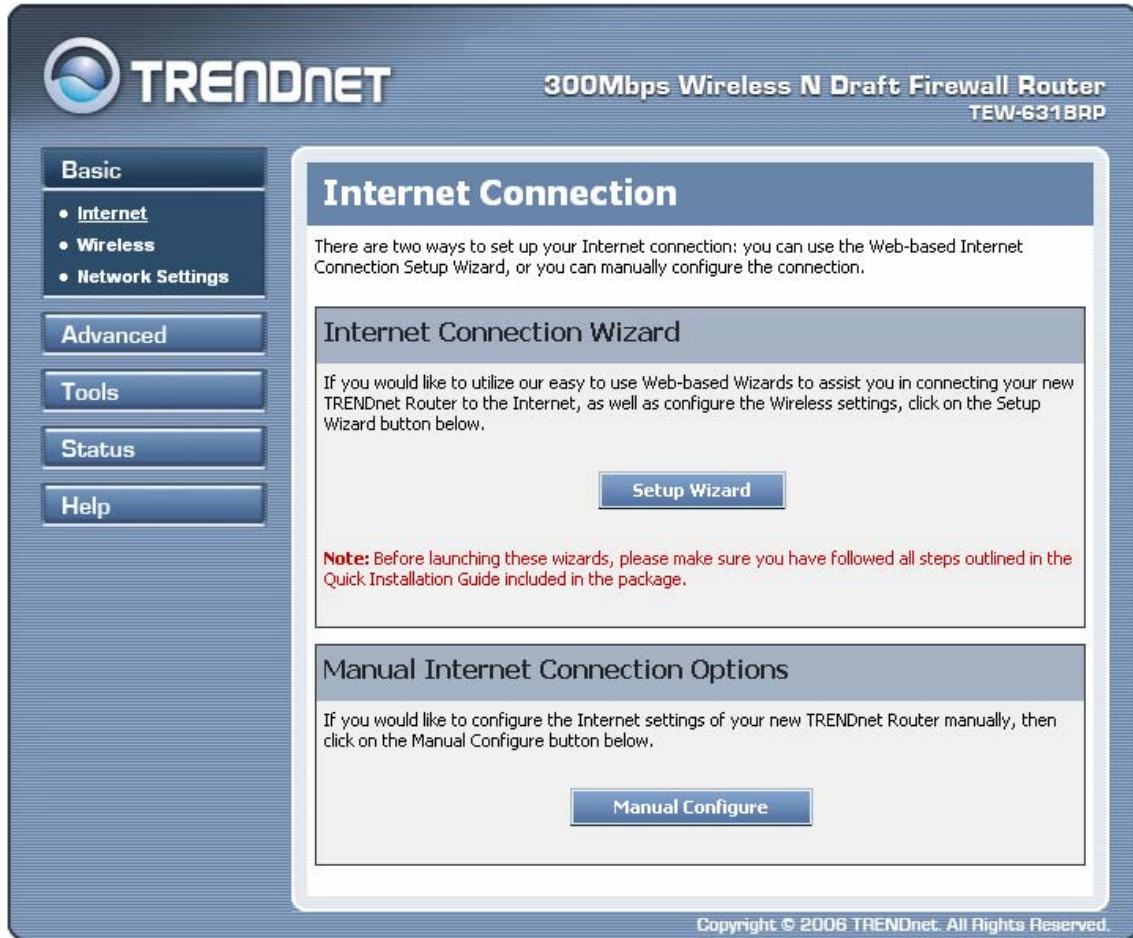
TRENDnET

300Mbps Wireless N Draft Firewall Router
TEW-631BRP

Basic
• Internet
• Wireless
• Network Settings

Advanced

Tools

Status

Help

Internet Connection

There are two ways to set up your Internet connection: you can use the Web-based Internet Connection Setup Wizard, or you can manually configure the connection.

Internet Connection Wizard

If you would like to utilize our easy to use Web-based Wizards to assist you in connecting your new TRENDnet Router to the Internet, as well as configure the Wireless settings, click on the Setup Wizard button below.

Setup Wizard

Note: Before launching these wizards, please make sure you have followed all steps outlined in the Quick Installation Guide included in the package.

Manual Internet Connection Options

If you would like to configure the Internet settings of your new TRENDnet Router manually, then click on the Manual Configure button below.

Manual Configure

Copyright © 2006 TRENDnet. All Rights Reserved.